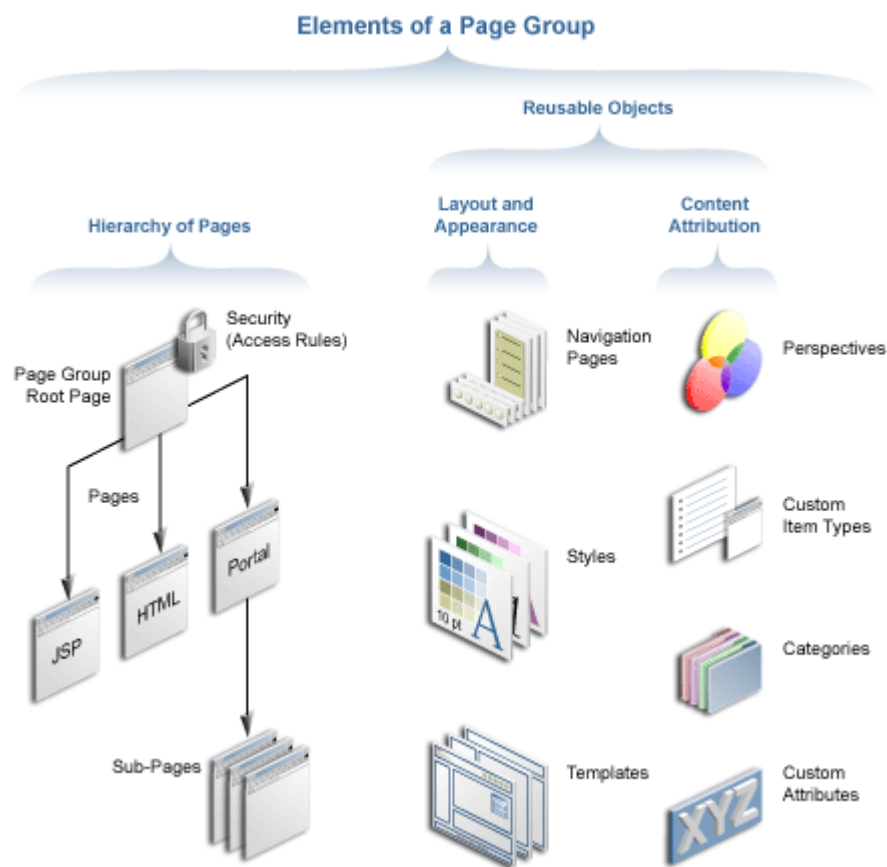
Elements of a Page Group

Reusable Objects

Hierarchy of Pages

Layout and Appearance

Content Attribution

Security (Access Rules)

Page Group Root Page

Pages

JSP

HTML

Portal

Sub-Pages

Navigation Pages

Styles

10 pt

A

Templates

Perspectives

Custom Item Types

Categories

Custom Attributes

XYZ